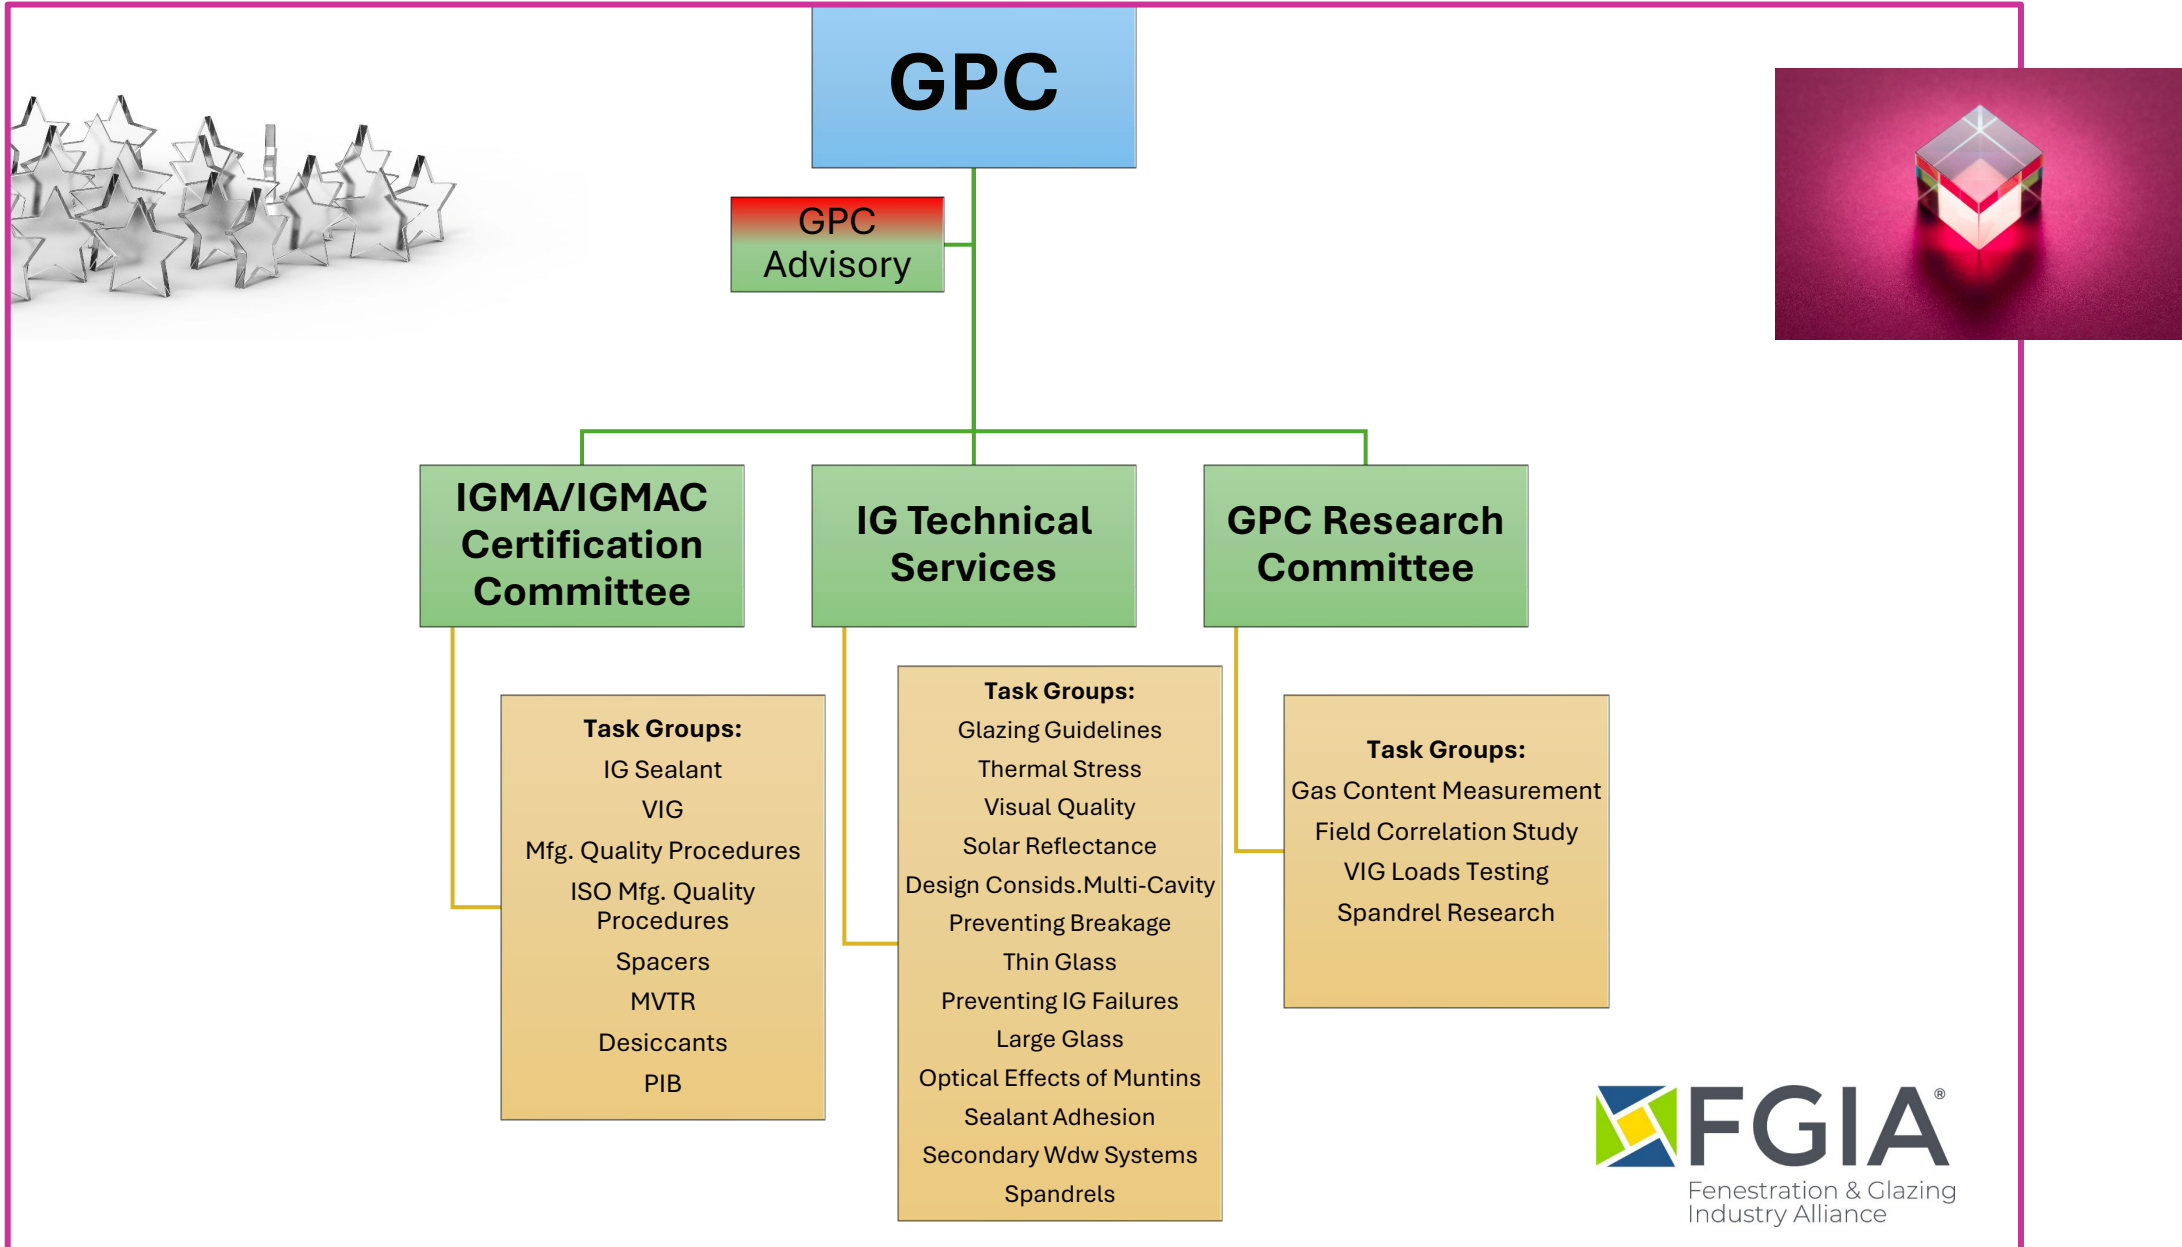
GPC

GPC Advisory

IGMA/IGMAC Certification Committee

IG Technical Services

GPC Research Committee

Task Groups:
IG Sealant
VIG
Mfg. Quality Procedures
ISO Mfg. Quality Procedures
Spacers
MVTR
Desiccants
PIB

Task Groups:
Glazing Guidelines
Thermal Stress
Visual Quality
Solar Reflectance
Design Consids.Multi-Cavity
Preventing Breakage
Thin Glass
Preventing IG Failures
Large Glass
Optical Effects of Muntins
Sealant Adhesion
Secondary Wdw Systems
Spandrels

Task Groups:
Gas Content Measurement
Field Correlation Study
VIG Loads Testing
Spandrel Research

FGIA®
Fenestration & Glazing Industry Alliance